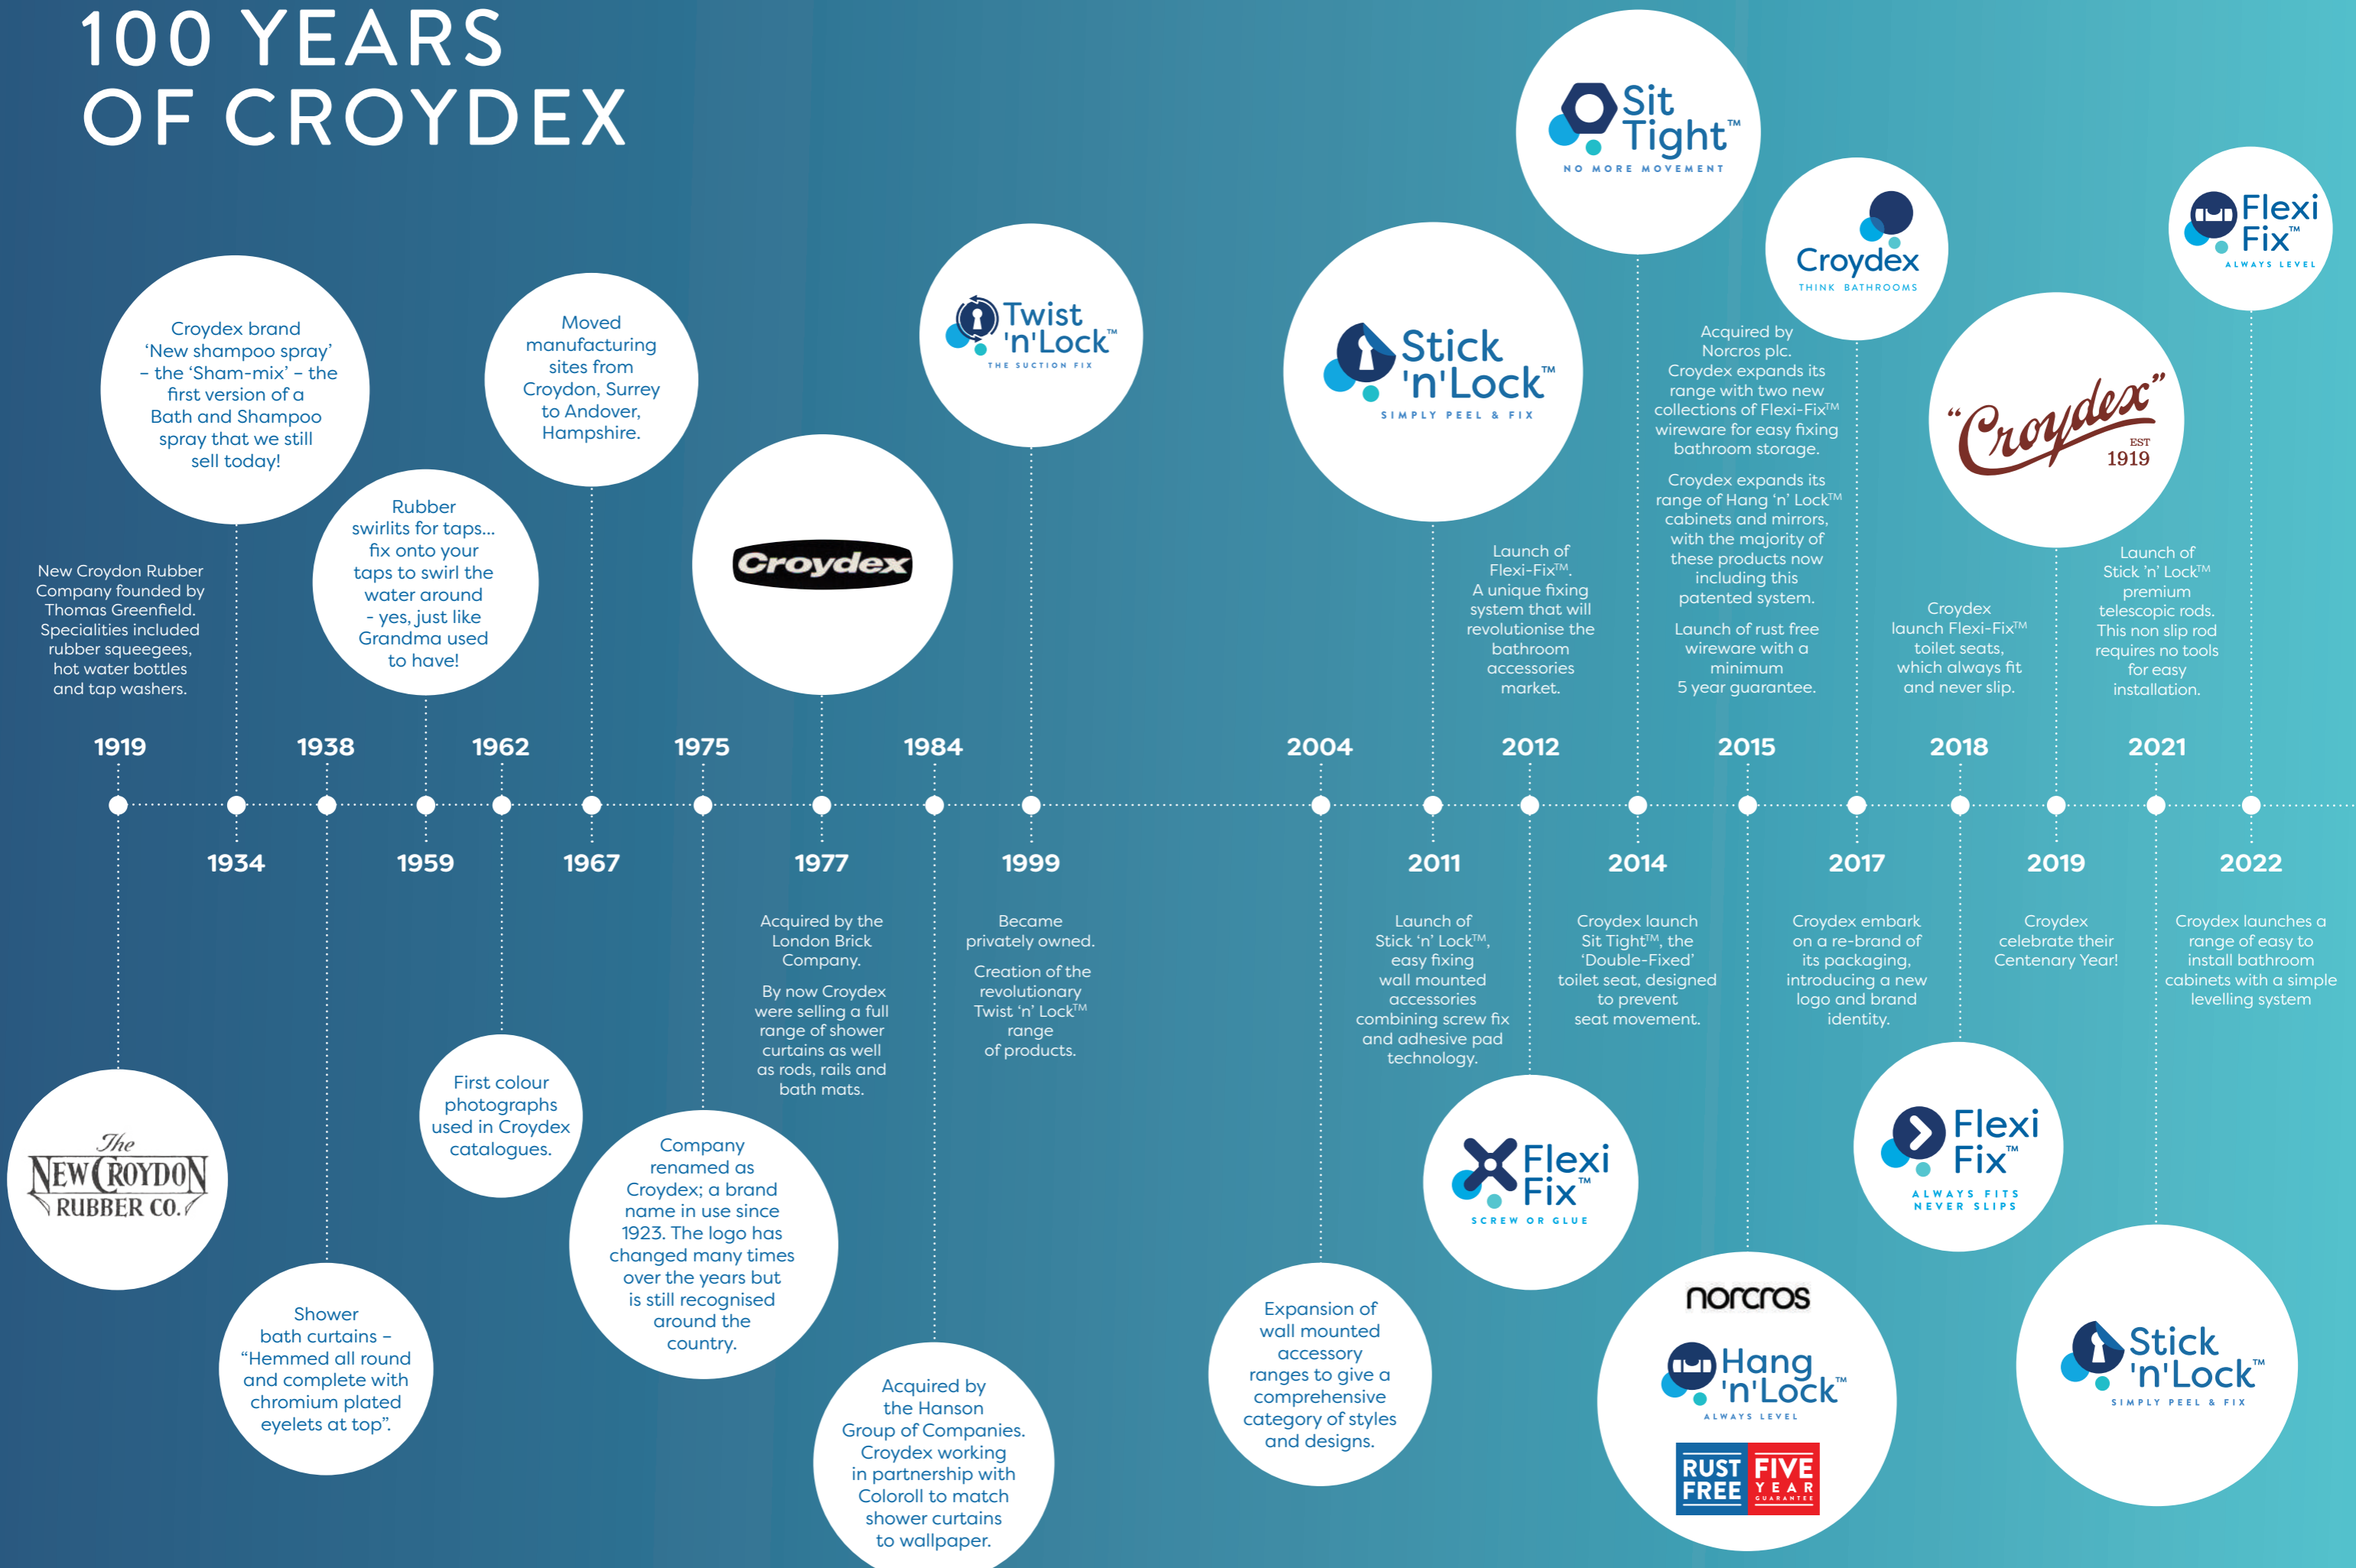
100 YEARS
OF CROYDEX

Croydex brand 'New shampoo spray' – the 'Sham-mix' – the first version of a Bath and Shampoo spray that we still sell today!

Moved manufacturing sites from Croydon, Surrey to Andover, Hampshire.

Twist 'n'Lock™
THE SUCTION FIX

Stick 'n'Lock™
SIMPLY PEEL & FIX

Sit Tight™
NO MORE MOVEMENT

Croydex
THINK BATHROOMS

Flexi Fix™
ALWAYS LEVEL

Rubber swirlits for taps... fix onto your taps to swirl the water around - yes, just like Grandma used to have!

Croydex

"Croydex"
EST 1919

New Croydon Rubber Company founded by Thomas Greenfield. Specialities included rubber squeegees, hot water bottles and tap washers.

Launch of Flexi-Fix™. A unique fixing system that will revolutionise the bathroom accessories market.

Acquired by Norcros plc. Croydex expands its range with two new collections of Flexi-Fix™ wireware for easy fixing bathroom storage.

Croydex expands its range of Hang 'n' Lock™ cabinets and mirrors, with the majority of these products now including this patented system.

Launch of rust free wireware with a minimum 5 year guarantee.

Croydex launch Flexi-Fix™ toilet seats, which always fit and never slip.

Launch of Stick 'n' Lock™ premium telescopic rods. This non slip rod requires no tools for easy installation.

1919 1938 1962 1975 1984 2004 2012 2015 2018 2021

1934 1959 1967 1977 1999 2011 2014 2017 2019 2022

Acquired by the London Brick Company.

By now Croydex were selling a full range of shower curtains as well as rods, rails and bath mats.

Became privately owned.

Creation of the revolutionary Twist 'n' Lock™ range of products.

Launch of Stick 'n' Lock™, easy fixing wall mounted accessories combining screw fix and adhesive pad technology.

Croydex launch Sit Tight™, the 'Double-Fixed' toilet seat, designed to prevent seat movement.

Croydex embark on a re-brand of its packaging, introducing a new logo and brand identity.

Croydex celebrate their Centenary Year!

Croydex launches a range of easy to install bathroom cabinets with a simple levelling system

The NEW CROYDON RUBBER CO.

First colour photographs used in Croydex catalogues.

Shower bath curtains – "Hemmed all round and complete with chromium plated eyelets at top".

Company renamed as Croydex; a brand name in use since 1923. The logo has changed many times over the years but is still recognised around the country.

Acquired by the Hanson Group of Companies. Croydex working in partnership with Coloroll to match shower curtains to wallpaper.

Expansion of wall mounted accessory ranges to give a comprehensive category of styles and designs.

Flexi Fix™
SCREW OR GLUE

norcros
Hang 'n'Lock™
ALWAYS LEVEL
RUST FREE FIVE YEAR GUARANTEE

Flexi Fix™
ALWAYS FITS NEVER SLIPS

Stick 'n'Lock™
SIMPLY PEEL & FIX